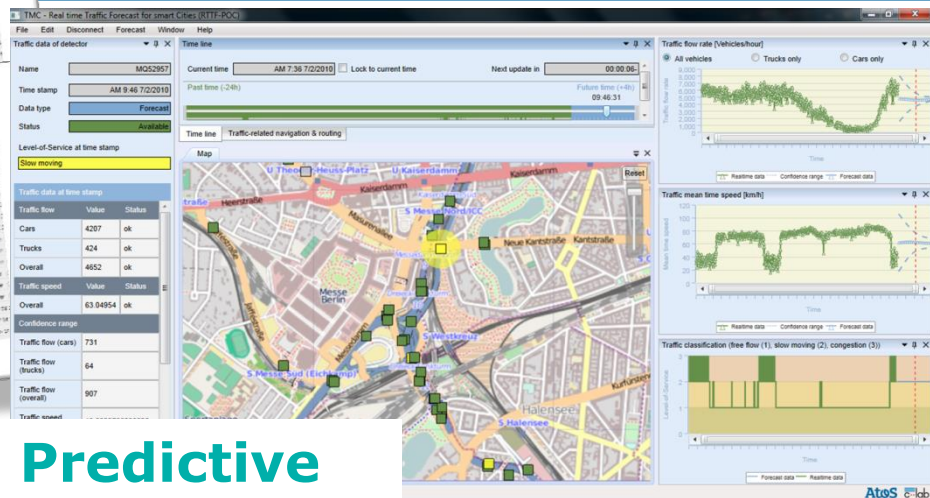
TMC - Real time Traffic Forecast for smart Cities (RTTF-POC)

File Edit Disconnect Forecast Window Help

Traffic data of detector

Name MQ52957

Time stamp AM 9:46 7/2/2010

Data type Forecast

Status Available

Level-of-Service at time stamp

Slow moving

Traffic data at time stamp

| Traffic flow | Value | Status |
|---|---|---|
| Cars | 4207 | ok |
| Trucks | 424 | ok |
| Overall | 4652 | ok |
| Traffic speed | Value | Status |
| Overall | 63.04954 | ok |
| Confidence range | | |
| Traffic flow (cars) | 731 | |
| Traffic flow (trucks) | 64 | |
| Traffic flow (overall) | 907 | |
| Traffic speed | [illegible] | |

Time line

Current time AM 7:36 7/2/2010 Lock to current time Next update in 00:00:06

Past time (-24h) Future time (+4h) 09:46:31

Time line Traffic-related navigation & routing

Map

Reset

Theodor-Heuss-Platz Kaiserdamm Kaiserdamm Heerstraße S Messe Nord/ICC Neue Kantstraße Kantstraße Messe Berlin S Westkreuz S Messe Süd (Eichkamp) Halensee S Halensee Kurfürstendamm

Traffic flow rate [Vehicles/hour]

All vehicles Trucks only Cars only

Traffic flow rate

Time

Realtime data Confidence range Forecast data

Traffic mean time speed [km/h]

Mean time speed

Time

Realtime data Confidence range Forecast data

Traffic classification (free flow (1), slow moving (2), congestion (3))

Level of Service

Time

Forecast data Realtime data

Predictive

Atos